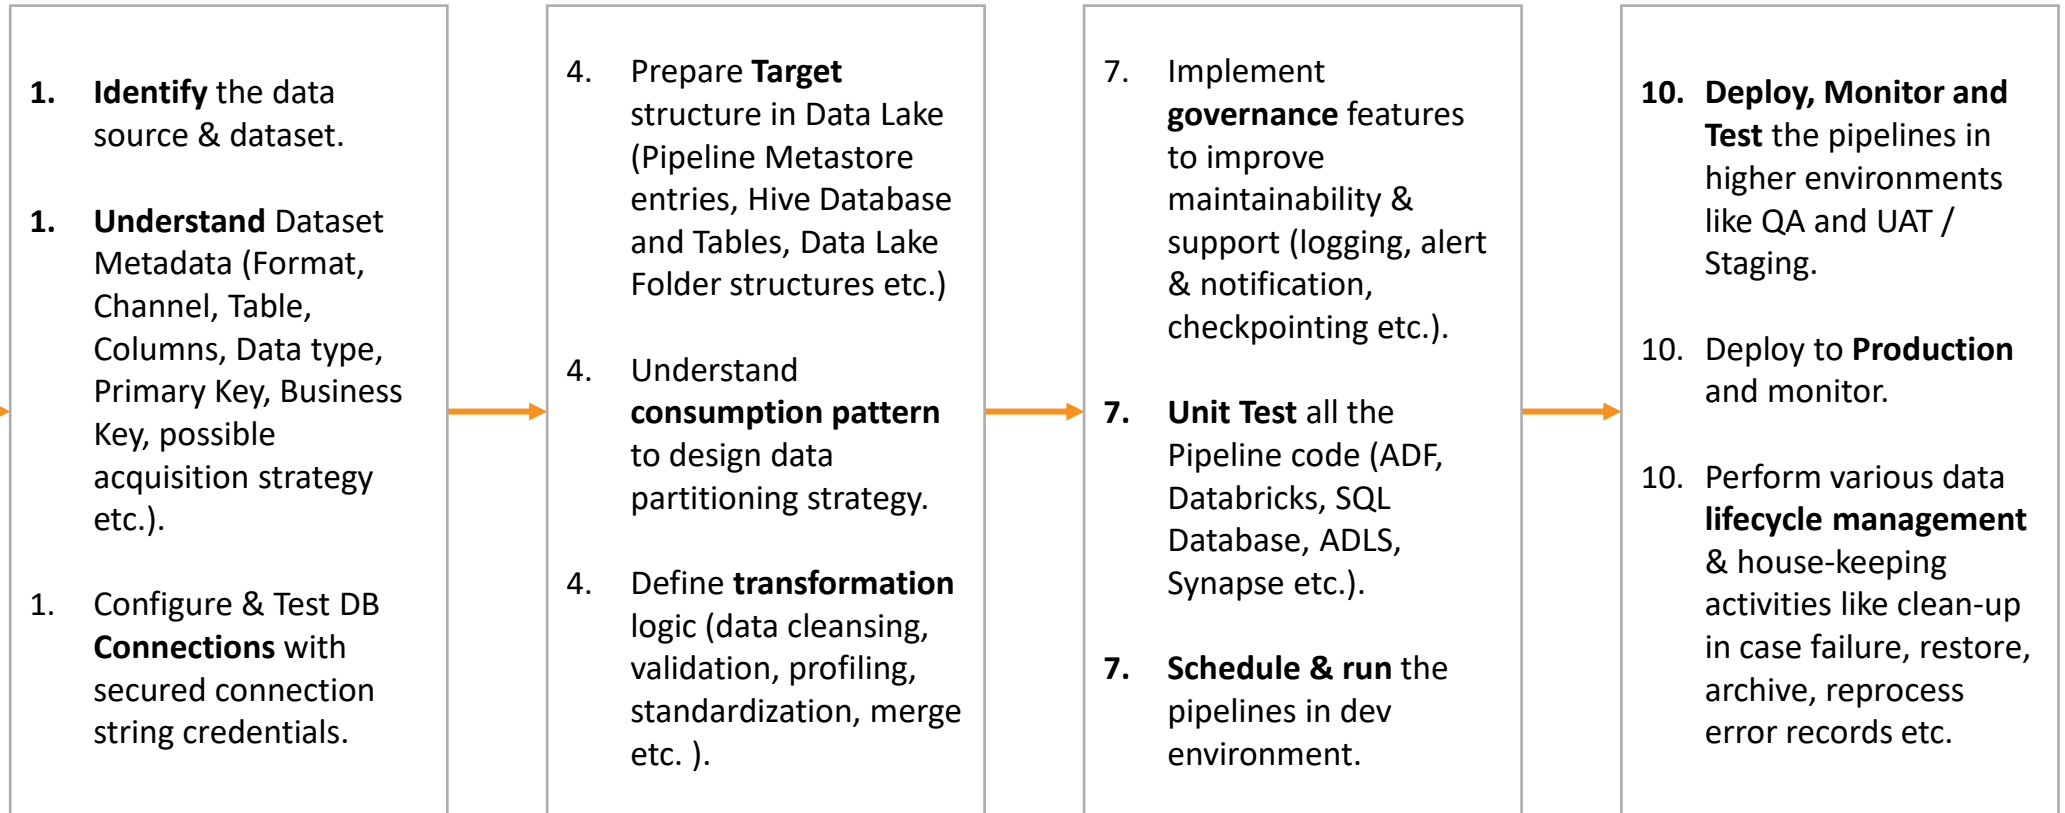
1. Identify the data source & dataset.

1. Understand Dataset Metadata (Format, Channel, Table, Columns, Data type, Primary Key, Business Key, possible acquisition strategy etc.).

1. Configure & Test DB Connections with secured connection string credentials.

4. Prepare Target structure in Data Lake (Pipeline Metastore entries, Hive Database and Tables, Data Lake Folder structures etc.)

4. Understand consumption pattern to design data partitioning strategy.

4. Define transformation logic (data cleansing, validation, profiling, standardization, merge etc. ).

7. Implement governance features to improve maintainability & support (logging, alert & notification, checkpointing etc.).

7. Unit Test all the Pipeline code (ADF, Databricks, SQL Database, ADLS, Synapse etc.).

7. Schedule & run the pipelines in dev environment.

10. Deploy, Monitor and Test the pipelines in higher environments like QA and UAT / Staging.

10. Deploy to Production and monitor.

10. Perform various data lifecycle management & house-keeping activities like clean-up in case failure, restore, archive, reprocess error records etc.